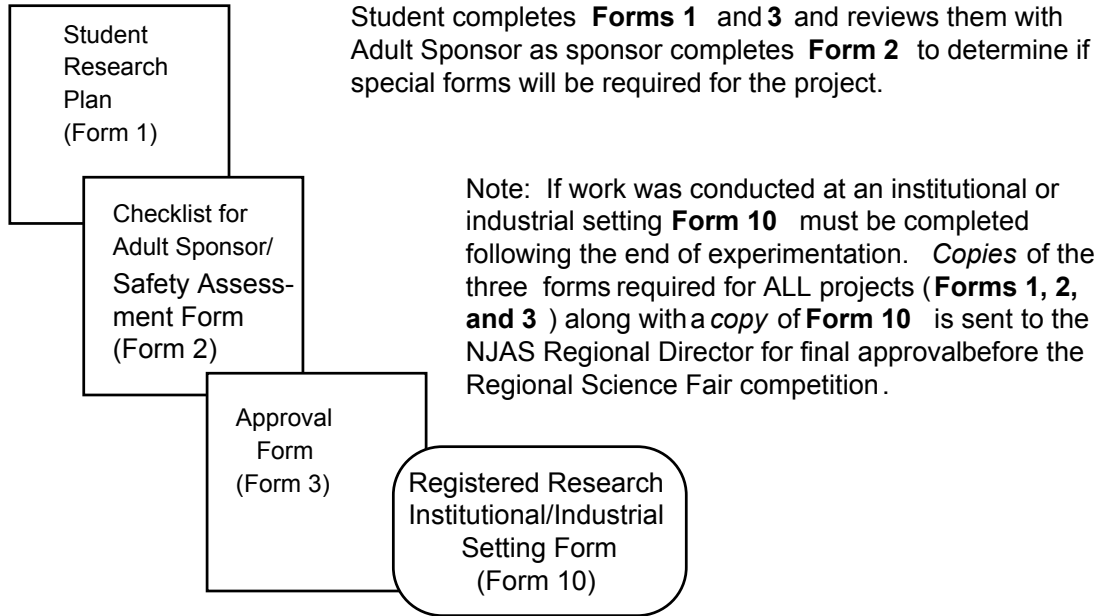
Student Research Plan (Form 1)

Checklist for Adult Sponsor/ Safety Assessment Form (Form 2)

Approval Form (Form 3)

Registered Research Institutional/Industrial Setting Form (Form 10)

Student completes **Forms 1** and **3** and reviews them with Adult Sponsor as sponsor completes **Form 2** to determine if special forms will be required for the project.

Note: If work was conducted at an institutional or industrial setting **Form 10** must be completed following the end of experimentation. *Copies* of the three forms required for ALL projects (**Forms 1, 2, and 3**) along with a *copy* of **Form 10** is sent to the NJAS Regional Director for final approvalbefore the Regional Science Fair competition.